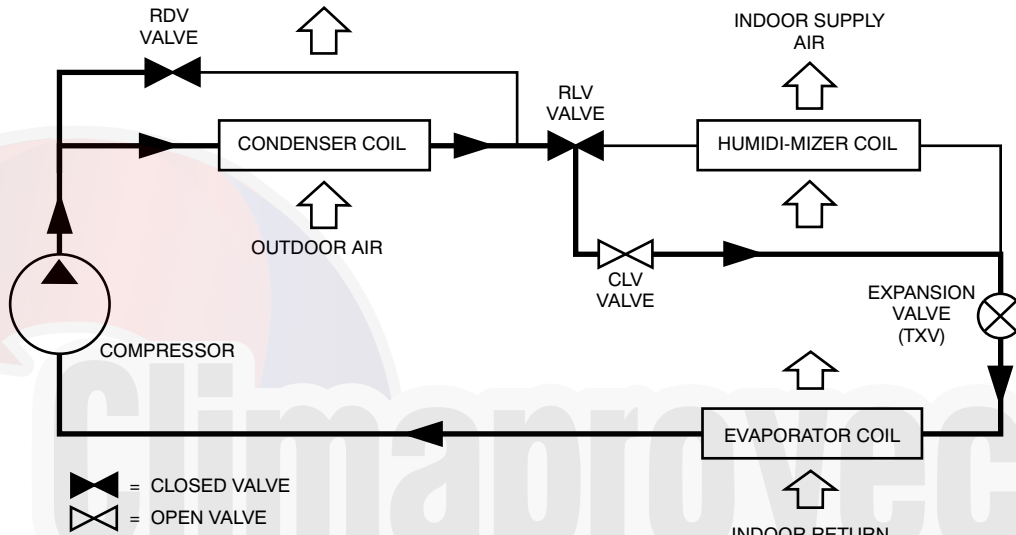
RDV VALVE

INDOOR SUPPLY AIR

RLV VALVE

CONDENSER COIL

HUMIDI-MIZER COIL

OUTDOOR AIR

CLV VALVE

EXPANSION VALVE (TXV)

COMPRESSOR

EVAPORATOR COIL

= CLOSED VALVE

= OPEN VALVE

INDOOR RETURN

Climaprovec